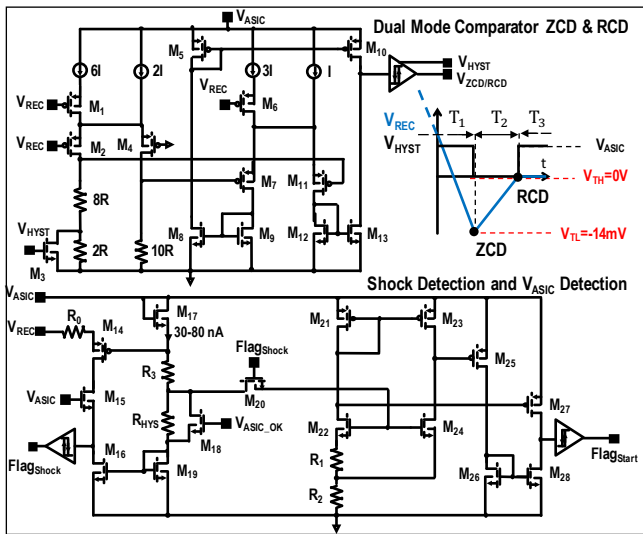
Dual Mode Comparator ZCD & RCD

$V_{ASIC}$

$M_5$

$M_{10}$

6I

2I

3I

I

$V_{HYST}$

$V_{ZCD/RCD}$

$V_{REC}$

$M_1$

$V_{REC}$

$M_6$

$V_{REC}$

$M_2$

$M_4$

$V_{REC}$

$V_{HYST}$

$T_1$

$T_2$

$T_3$

$V_{ASIC}$

t

$V_{TH}$=0V

RCD

$M_7$

$M_{11}$

8R

$V_{HYST}$

2R

10R

$M_8$

$M_9$

$M_{12}$

$M_{13}$

ZCD

$V_{TL}$=-14mV

$M_3$

Shock Detection and $V_{ASIC}$ Detection

$V_{ASIC}$

$M_{17}$

30-80 nA

$V_{REC}$

$R_0$

$M_{14}$

$M_{21}$

$M_{23}$

$Flag_{Shock}$

$M_{25}$

$R_3$

$V_{ASIC}$

$M_{15}$

$M_{20}$

$M_{27}$

$R_{HYS}$

$V_{ASIC\_OK}$

$M_{18}$

$M_{22}$

$M_{24}$

$Flag_{Shock}$

$M_{16}$

$M_{19}$

$R_1$

$M_{26}$

$M_{28}$

$Flag_{Start}$

$R_2$